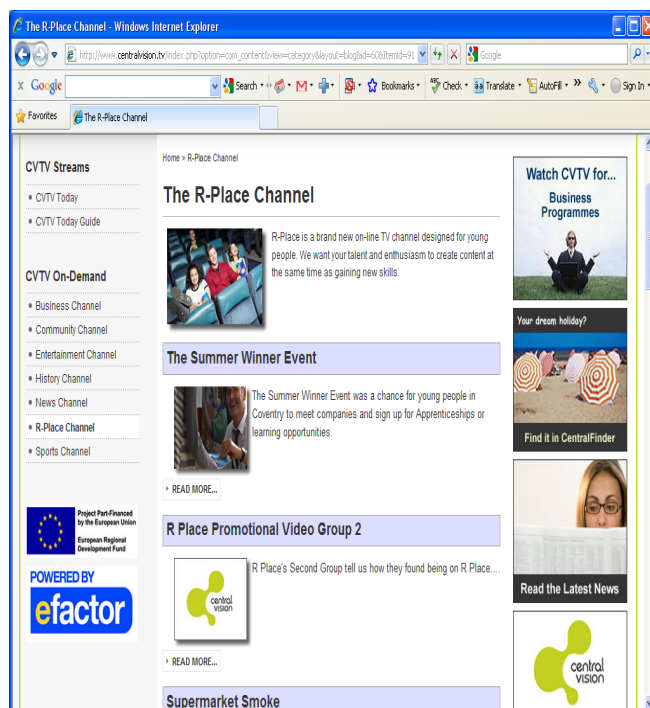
The R-Place Channel - Windows Internet Explorer

http://www.centralvision.tv/index.php?option=com_content&view=category&layout=blog&id=60&Itemid=91

Google

Google

Search • Bookmarks • Check • Translate • AutoFill • » Sign In •

Favorites

The R-Place Channel

CVTV Streams

CVTV Today

CVTV Today Guide

CVTV On-Demand

Business Channel

Community Channel

Entertainment Channel

History Channel

News Channel

R-Place Channel

Sports Channel

Project Part-Financed by the European Union

European Regional Development Fund

POWERED BY

efactor

Home > R-Place Channel

The R-Place Channel

R-Place is a brand new on-line TV channel designed for young people. We want your talent and enthusiasm to create content at the same time as gaining new skills.

The Summer Winner Event

The Summer Winner Event was a chance for young people in Coventry to meet companies and sign up for Apprenticeships or learning opportunities.

READ MORE...

R Place Promotional Video Group 2

central vision

R Place's Second Group tell us how they found being on R Place....

READ MORE...

Supermarket Smoke

Watch CVTV for...

Business Programmes

Your dream holiday?

Find it in CentralFinder

Read the Latest News

central vision